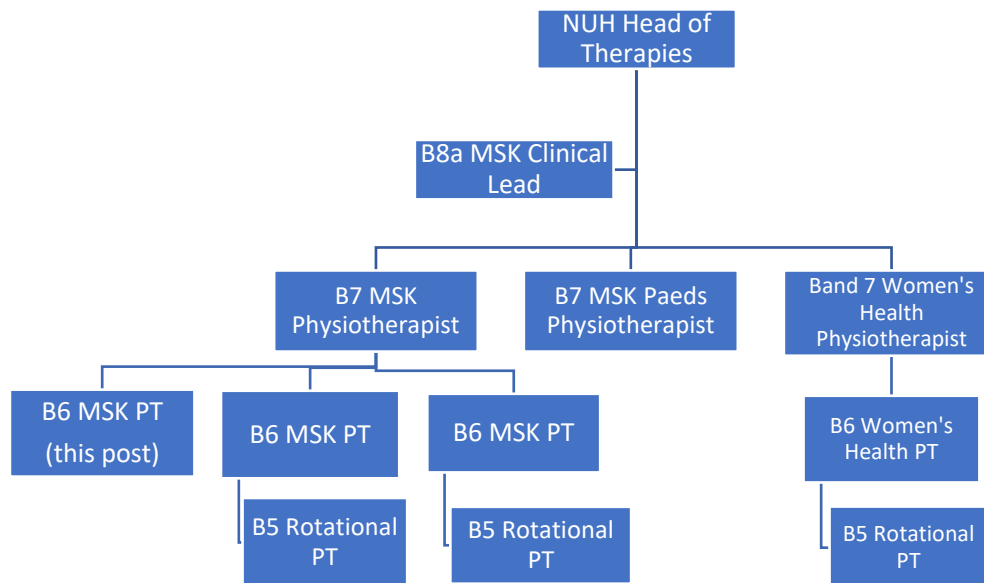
NUH Head of Therapies

B8a MSK Clinical Lead

B7 MSK Physiotherapist

B7 MSK Paeds Physiotherapist

Band 7 Women's Health Physiotherapist

B6 MSK PT (this post)

B6 MSK PT

B6 MSK PT

B6 Women's Health PT

B5 Rotational PT

B5 Rotational PT

B5 Rotational PT